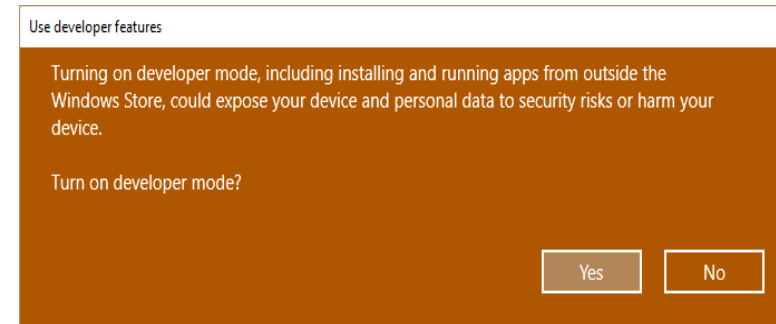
Use developer features

Turning on developer mode, including installing and running apps from outside the Windows Store, could expose your device and personal data to security risks or harm your device.

Turn on developer mode?

Yes

No